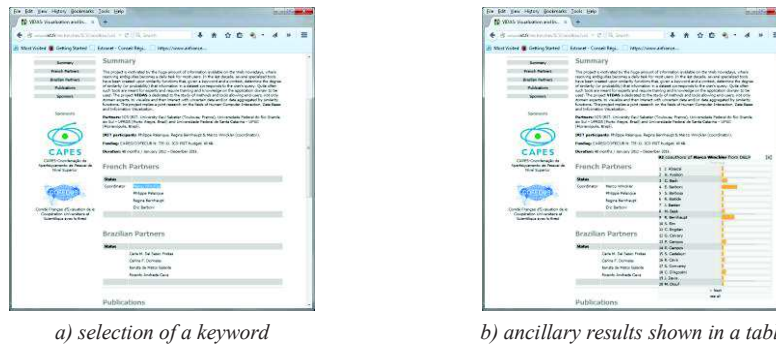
File Edit View History Bookmarks Tools Help

VEXAS: Visualization and Kn...

Most Visited Getting Started Extranet - Conseil Rég... https://www.enfrance...

Summary

French Partners

Brazilian Partners

Publications

Sponsors

Summary

Sponsors

CAPES

French Partners

Brazilian Partners

Publications

a) selection of a keyword

File Edit View History Bookmarks Tools Help

VEXAS: Visualization and Kn...

Most Visited Getting Started Extranet - Conseil Rég... https://www.enfrance...

Summary

French Partners

Brazilian Partners

Publications

Sponsors

Summary

CAPES

French Partners

Brazilian Partners

Publications

b) ancillary results shown in a tabl